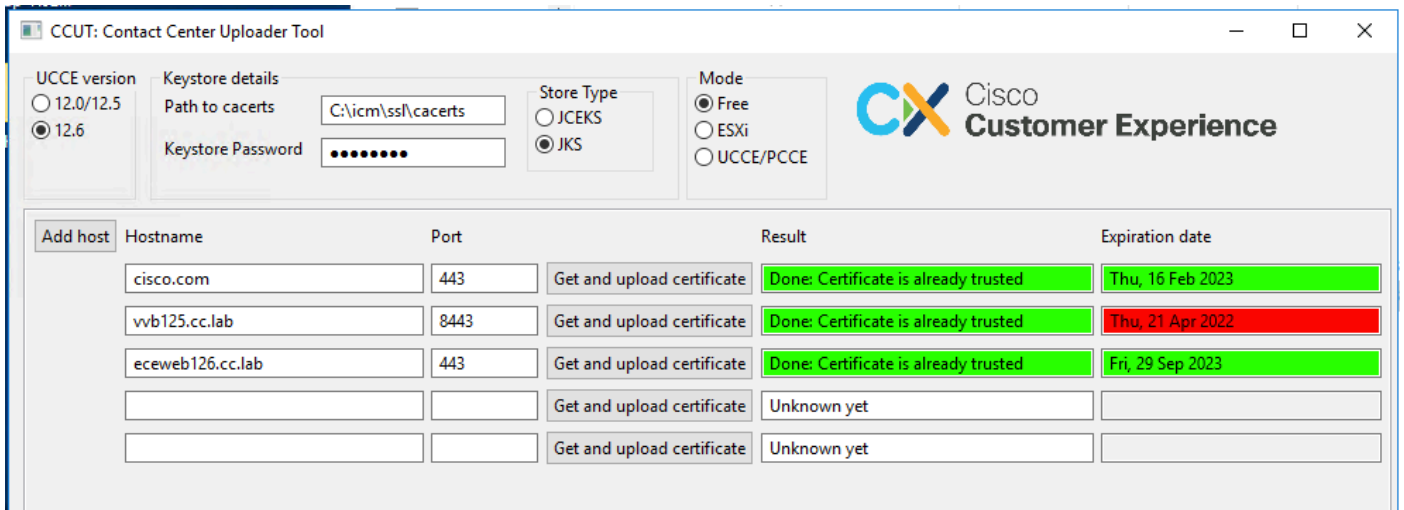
CCUT: Contact Center Uploader Tool

UCCE version
12.0/12.5
12.6

Keystore details
Path to cacerts C:\icm\ssl\cacerts
Keystore Password ●●●●●●●●

Store Type
JCEKS
JKS

Mode
Free
ESXi
UCCE/PCCE

CX Cisco Customer Experience

| Add host | Hostname | Port | | Result | Expiration date |
|---|---|---|---|---|---|
| | cisco.com | 443 | Get and upload certificate | Done: Certificate is already trusted | Thu, 16 Feb 2023 |
| | vvb125.cc.lab | 8443 | Get and upload certificate | Done: Certificate is already trusted | Thu, 21 Apr 2022 |
| | eceweb126.cc.lab | 443 | Get and upload certificate | Done: Certificate is already trusted | Fri, 29 Sep 2023 |
| | | | Get and upload certificate | Unknown yet | |
| | | | Get and upload certificate | Unknown yet | |